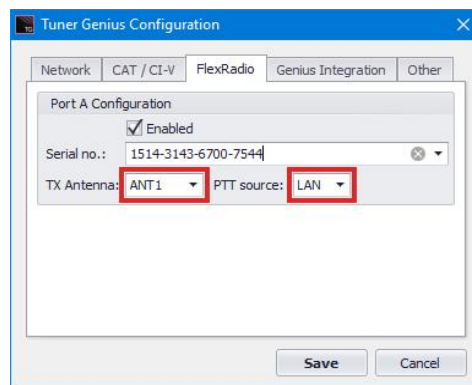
Tuner Genius Configuration

Network | CAT / CI-V | FlexRadio | Genius Integration | Other

Port A Configuration

Enabled

Serial no.: 1514-3143-6700-7544

TX Antenna: ANT1

PTT source: LAN

Save

Cancel